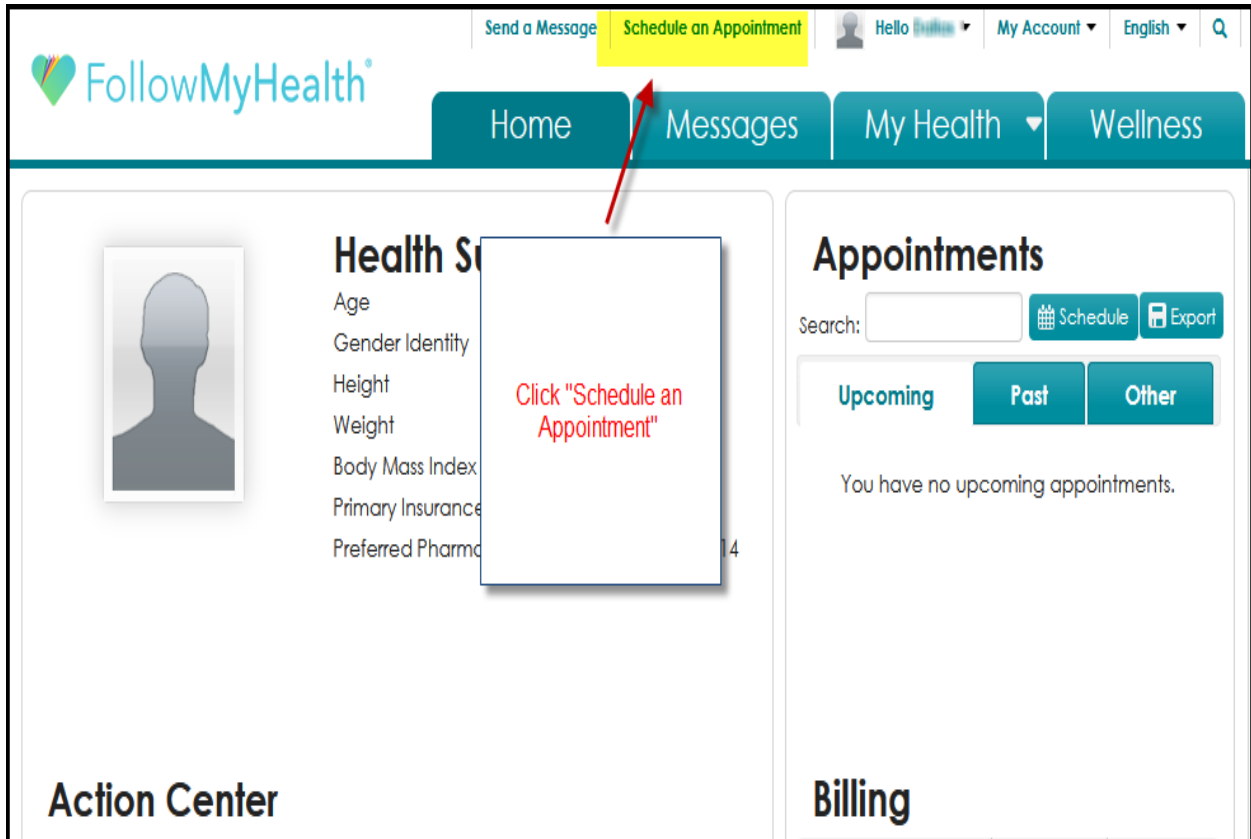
Send a Message | Schedule an Appointment | Hello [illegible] | My Account | English

FollowMyHealth®

Home | Messages | My Health | Wellness

Health Su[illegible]

Age

Gender Identity

Height

Weight

Body Mass Index

Primary Insurance

Preferred Pharm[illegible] 14

Click "Schedule an Appointment"

Appointments

Search:

Schedule

Export

Upcoming | Past | Other

You have no upcoming appointments.

Action Center

Billing